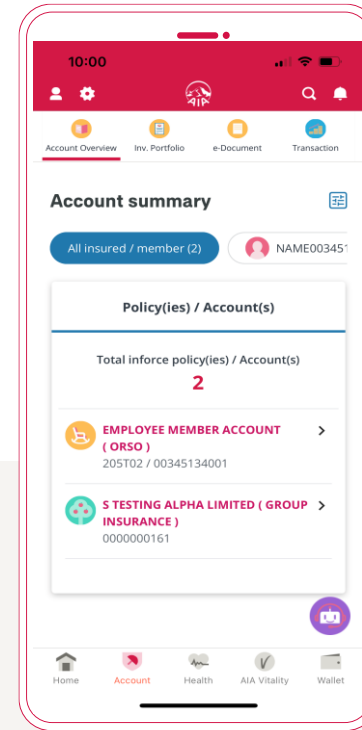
10:00

AIA

Account Overview
Inv. Portfolio
e-Document
Transaction

Account summary

All insured / member (2)
NAME00345

Policy(ies) / Account(s)

Total inforce policy(ies) / Account(s)
2

EMPLOYEE MEMBER ACCOUNT ( ORSO )
205T02 / 00345134001

S TESTING ALPHA LIMITED ( GROUP INSURANCE )
0000000161

Home
Account
Health
AIA Vitality
Wallet